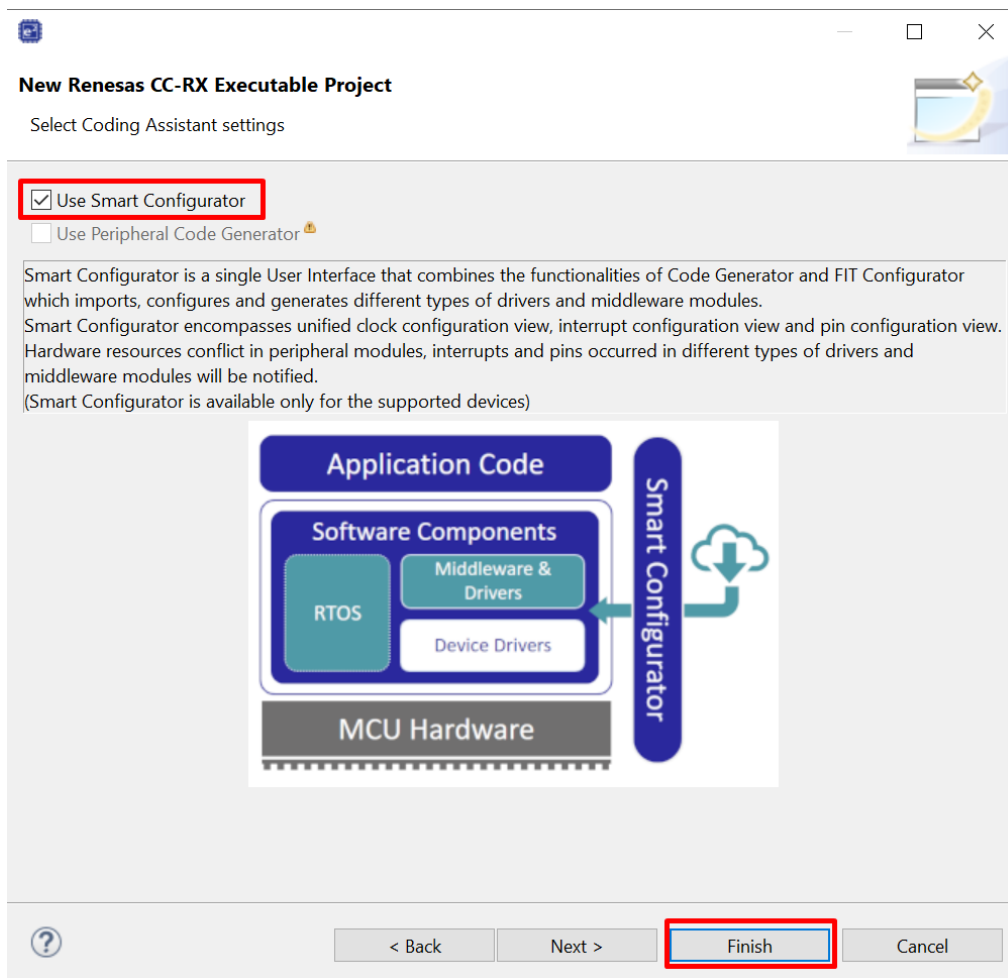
New Renesas CC-RX Executable Project

Select Coding Assistant settings

Use Smart Configurator

Use Peripheral Code Generator

Smart Configurator is a single User Interface that combines the functionalities of Code Generator and FIT Configurator which imports, configures and generates different types of drivers and middleware modules.
Smart Configurator encompasses unified clock configuration view, interrupt configuration view and pin configuration view.
Hardware resources conflict in peripheral modules, interrupts and pins occurred in different types of drivers and middleware modules will be notified.
(Smart Configurator is available only for the supported devices)

Application Code

Software Components

RTOS

Middleware & Drivers

Device Drivers

MCU Hardware

Smart Configurator

< Back

Next >

Finish

Cancel